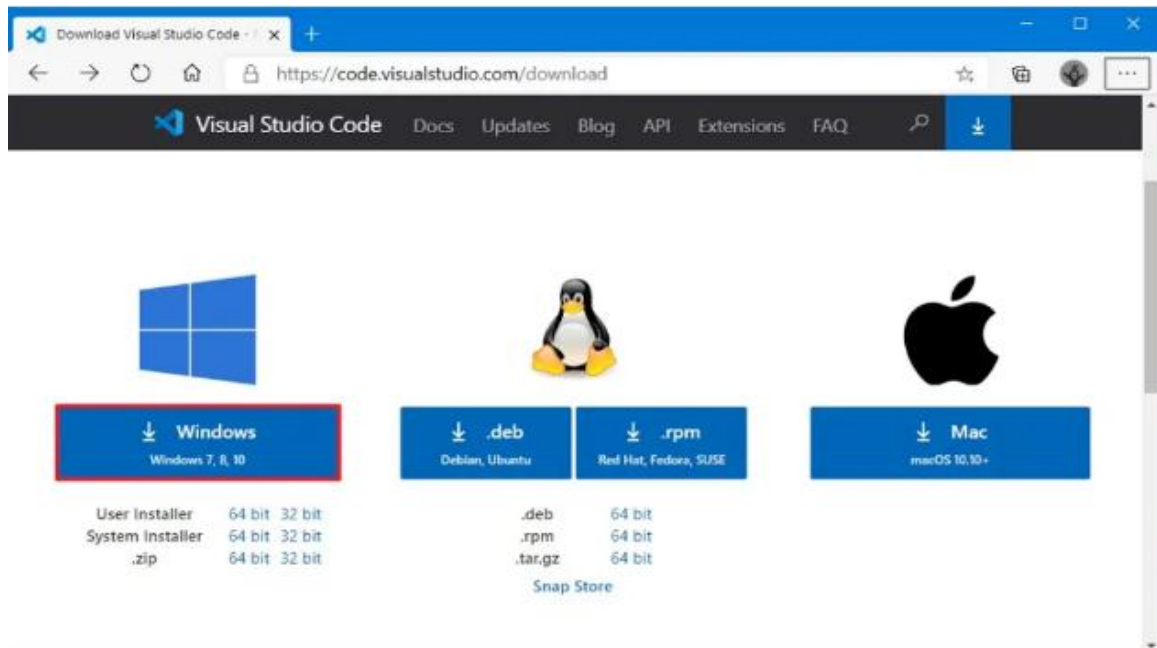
Download Visual Studio Code - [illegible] ×

https://code.visualstudio.com/download

Visual Studio Code Docs Updates Blog API Extensions FAQ

Windows
Windows 7, 8, 10

.deb
Debian, Ubuntu

.rpm
Red Hat, Fedora, SUSE

Mac
macOS 10.10+

| | | |
|---|---|---|
| User Installer | 64 bit | 32 bit |
| System Installer | 64 bit | 32 bit |
| .zip | 64 bit | 32 bit |

| | |
|---|---|
| .deb | 64 bit |
| .rpm | 64 bit |
| .tar.gz | 64 bit |

Snap Store